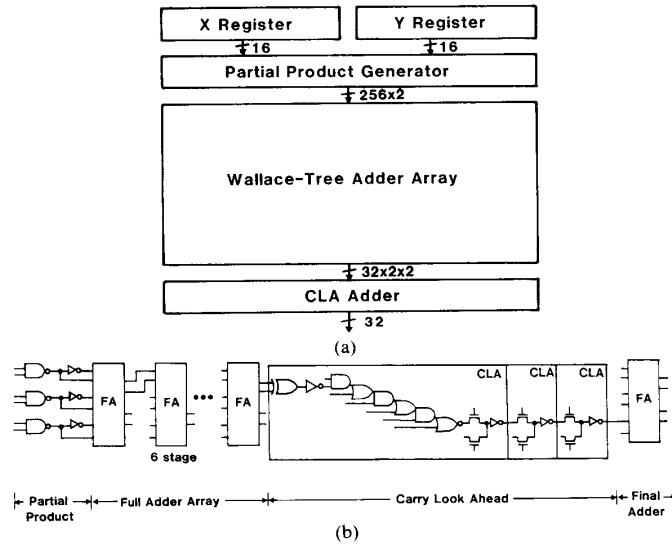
X Register

Y Register

16

16

Partial Product Generator

256x2

Wallace-Tree Adder Array

32x2x2

CLA Adder

32

(a)

FA

FA

6 stage

FA

CLA

CLA

CLA

FA

Partial Product

Full Adder Array

Carry Look Ahead

Final Adder

(b)